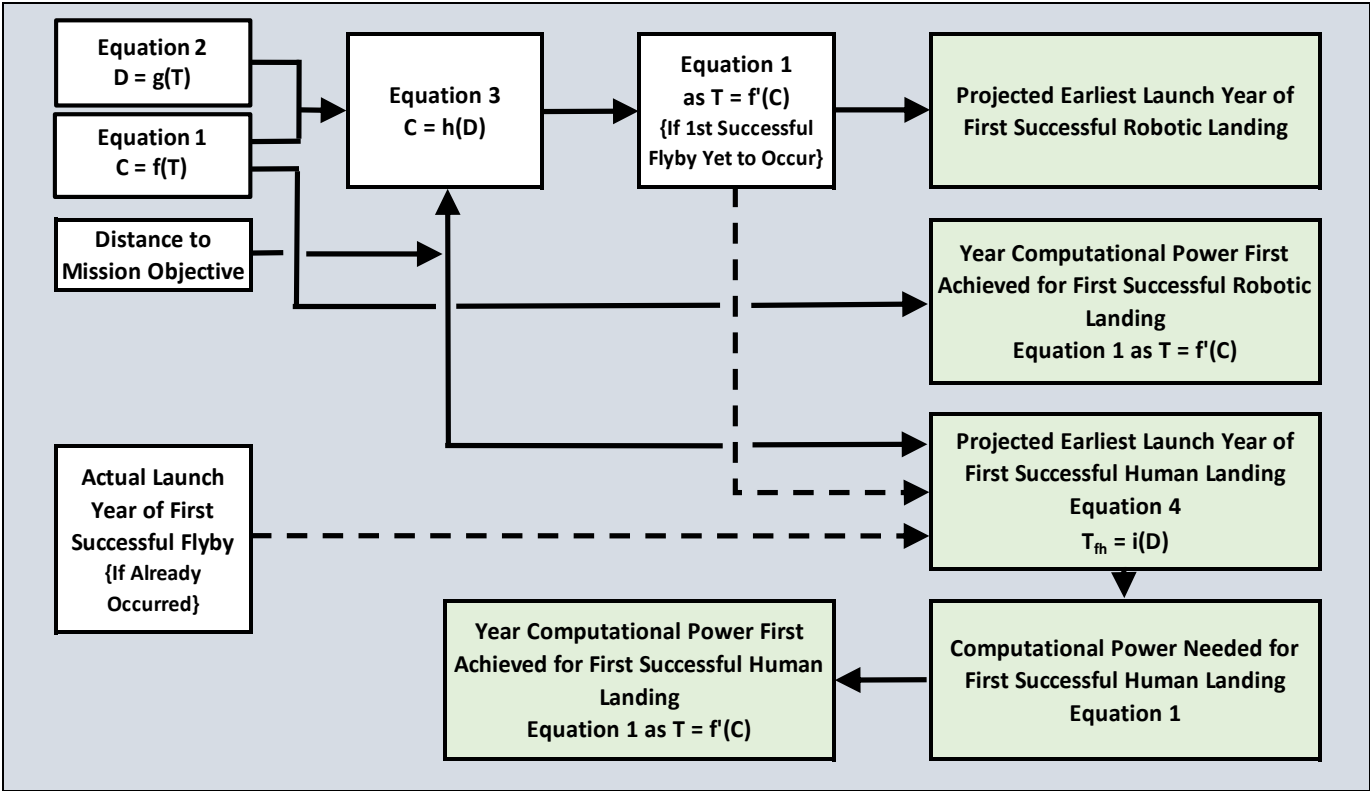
Equation 2
D = g(T)

Equation 1
C = f(T)

Distance to Mission Objective

Equation 3
C = h(D)

Equation 1
as T = f'(C)
{If 1st Successful Flyby Yet to Occur}

Projected Earliest Launch Year of First Successful Robotic Landing

Year Computational Power First Achieved for First Successful Robotic Landing
Equation 1 as T = f'(C)

Actual Launch Year of First Successful Flyby
{If Already Occurred}

Projected Earliest Launch Year of First Successful Human Landing
Equation 4
$T_{fh}$ = i(D)

Computational Power Needed for First Successful Human Landing
Equation 1

Year Computational Power First Achieved for First Successful Human Landing
Equation 1 as T = f'(C)